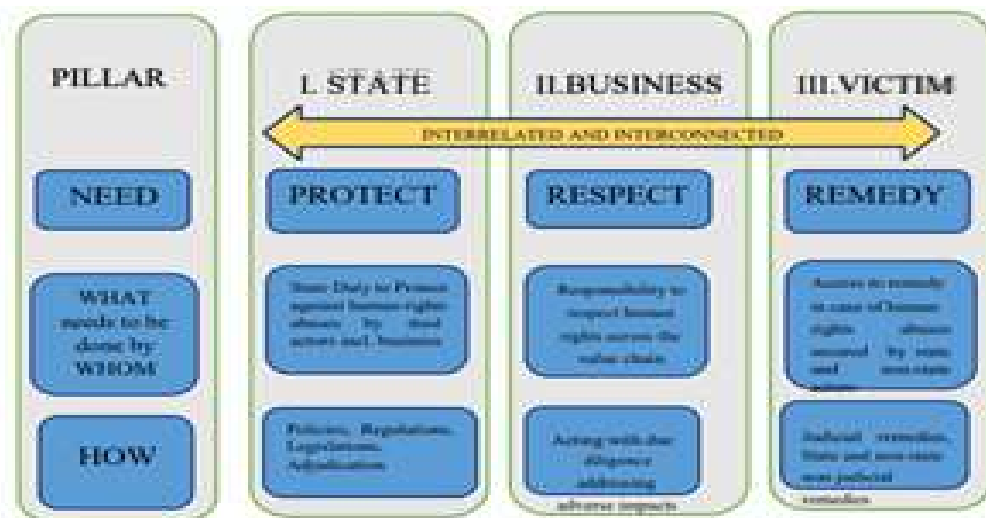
PILLAR

NEED

WHAT needs to be done by WHOM

HOW

I. STATE

PROTECT

State Duty to Protect against human rights abuses by third actors incl. business

Policies, Regulations, Legislation, Adjudication

II.BUSINESS

RESPECT

Responsibility to respect human rights across the value chain

Acting with due diligence addressing adverse impacts

III.VICTIM

REMEDY

Access to remedy in case of human rights abuses occurred by state and non-state actors

Judicial remedies, State and non-state non judicial remedies

INTERRELATED AND INTERCONNECTED